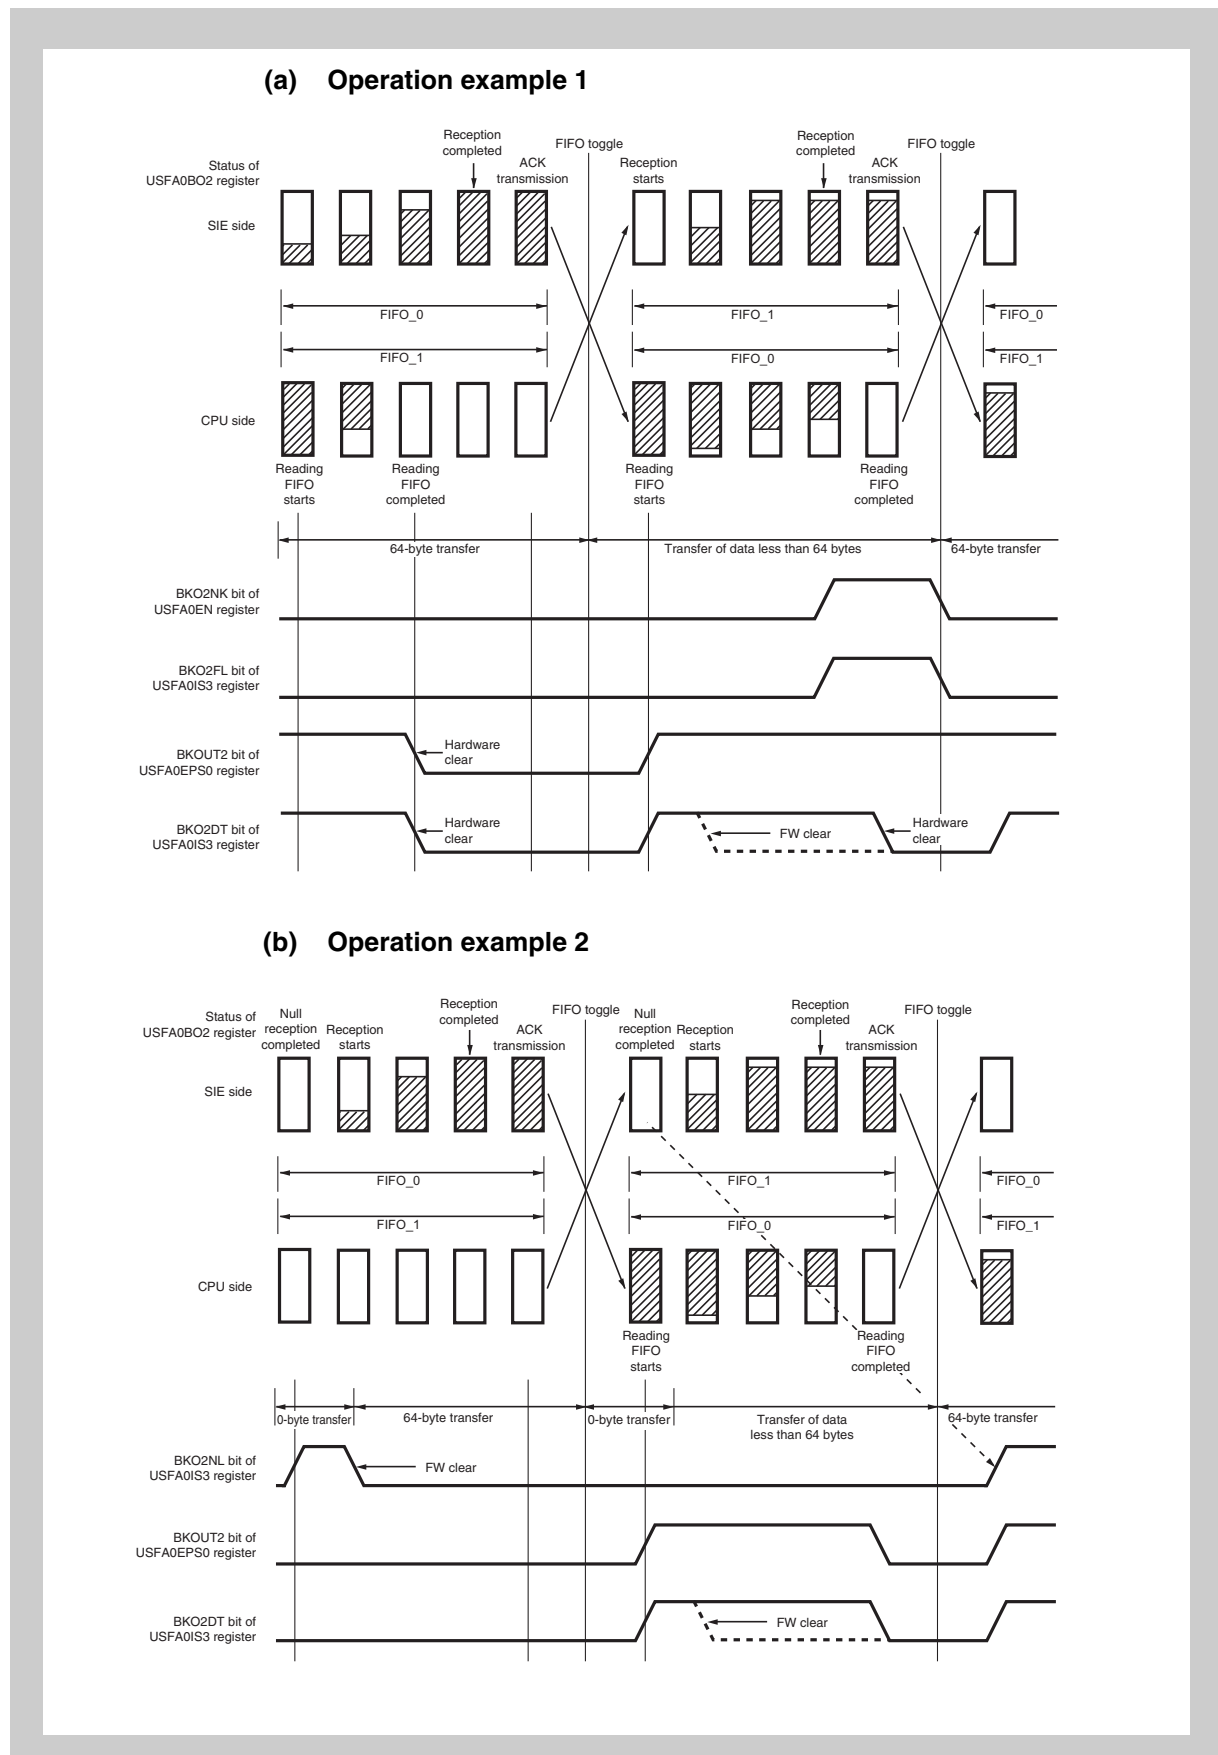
(a) Operation example 1

Status of USFA0BO2 register

Reception completed

FIFO toggle

ACK transmission

Reception starts

Reception completed

FIFO toggle

ACK transmission

SIE side

FIFO_0

FIFO_1

FIFO_0

FIFO_1

FIFO_0

FIFO_1

CPU side

Reading FIFO starts

Reading FIFO completed

Reading FIFO starts

Reading FIFO completed

64-byte transfer

Transfer of data less than 64 bytes

64-byte transfer

BKO2NK bit of USFA0EN register

BKO2FL bit of USFA0IS3 register

BKOUT2 bit of USFA0EPS0 register

Hardware clear

BKO2DT bit of USFA0IS3 register

Hardware clear

FW clear

Hardware clear

(b) Operation example 2

Status of USFA0BO2 register

Null reception completed

Reception starts

Reception completed

FIFO toggle

ACK transmission

Null reception completed

Reception starts

Reception completed

FIFO toggle

ACK transmission

SIE side

FIFO_0

FIFO_1

FIFO_1

FIFO_0

FIFO_0

FIFO_1

CPU side

Reading FIFO starts

Reading FIFO completed

0-byte transfer

64-byte transfer

0-byte transfer

Transfer of data less than 64 bytes

64-byte transfer

BKO2NL bit of USFA0IS3 register

FW clear

BKOUT2 bit of USFA0EPS0 register

BKO2DT bit of USFA0IS3 register

FW clear